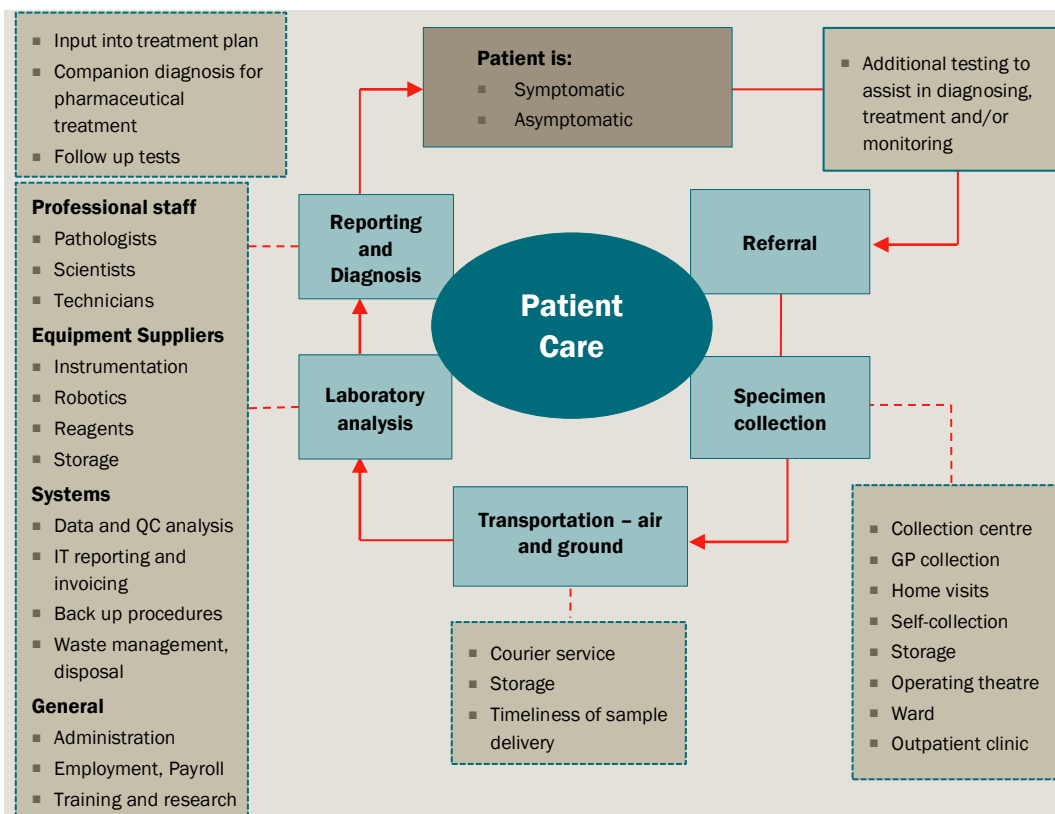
- Input into treatment plan
- Companion diagnosis for pharmaceutical treatment
- Follow up tests

Patient is:
- Symptomatic
- Asymptomatic

- Additional testing to assist in diagnosing, treatment and/or monitoring

Professional staff
- Pathologists
- Scientists
- Technicians

Equipment Suppliers
- Instrumentation
- Robotics
- Reagents
- Storage

Systems
- Data and QC analysis
- IT reporting and invoicing
- Back up procedures
- Waste management, disposal

General
- Administration
- Employment, Payroll
- Training and research

Reporting and Diagnosis

Referral

Patient Care

Laboratory analysis

Specimen collection

Transportation – air and ground

- Courier service
- Storage
- Timeliness of sample delivery

- Collection centre
- GP collection
- Home visits
- Self-collection
- Storage
- Operating theatre
- Ward
- Outpatient clinic